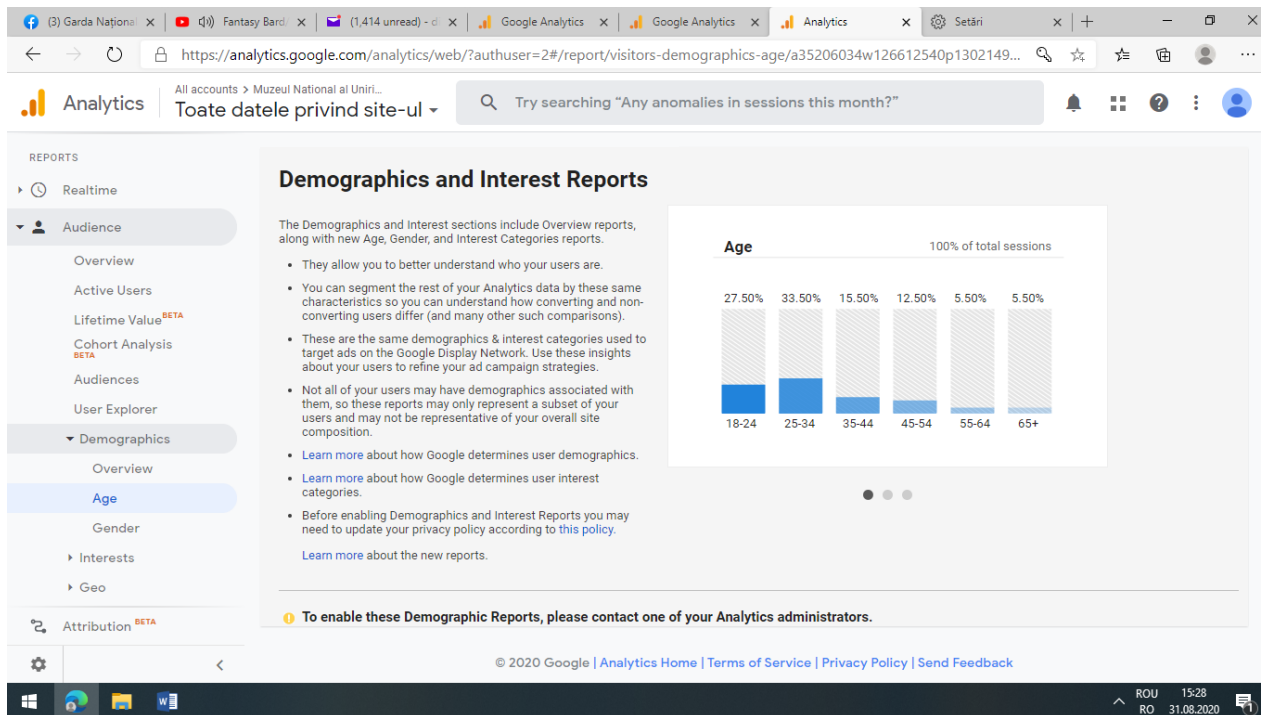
(3) Garda Național ×
Fantasy Bard ×
(1,414 unread) - ×
Google Analytics ×
Google Analytics ×
Analytics ×
Setări ×

https://analytics.google.com/analytics/web/?authuser=2#/report/visitors-demographics-age/a35206034w126612540p1302149...

Analytics
All accounts > Muzeul National al Unirii...
Toate datele privind site-ul
Try searching "Any anomalies in sessions this month?"

REPORTS
Realtime
Audience
Overview
Active Users
Lifetime Value BETA
Cohort Analysis BETA
Audiences
User Explorer
Demographics
Overview
Age
Gender
Interests
Geo
Attribution BETA

Demographics and Interest Reports

The Demographics and Interest sections include Overview reports, along with new Age, Gender, and Interest Categories reports.

- They allow you to better understand who your users are.
- You can segment the rest of your Analytics data by these same characteristics so you can understand how converting and non-converting users differ (and many other such comparisons).
- These are the same demographics & interest categories used to target ads on the Google Display Network. Use these insights about your users to refine your ad campaign strategies.
- Not all of your users may have demographics associated with them, so these reports may only represent a subset of your users and may not be representative of your overall site composition.
- Learn more about how Google determines user demographics.
- Learn more about how Google determines user interest categories.
- Before enabling Demographics and Interest Reports you may need to update your privacy policy according to this policy.

Learn more about the new reports.

Age
100% of total sessions

27.50% 33.50% 15.50% 12.50% 5.50% 5.50%
18-24 25-34 35-44 45-54 55-64 65+

To enable these Demographic Reports, please contact one of your Analytics administrators.

© 2020 Google | Analytics Home | Terms of Service | Privacy Policy | Send Feedback

ROU RO 15:28 31.08.2020